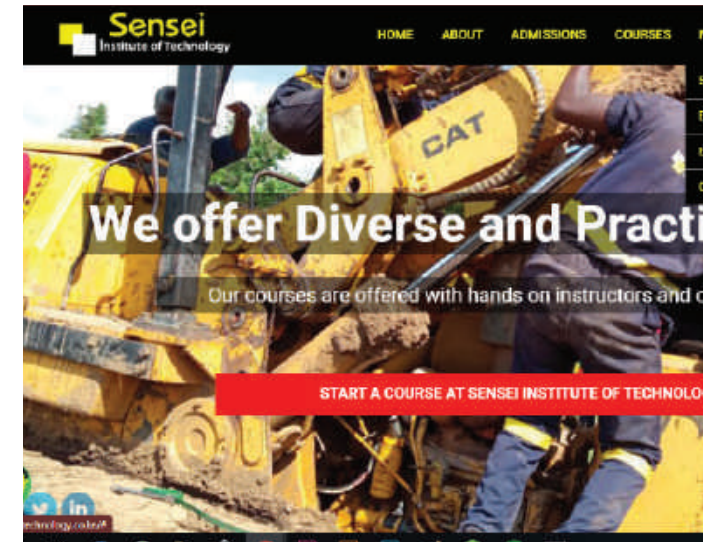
Sensei
Institute of Technology

HOME ABOUT ADMISSIONS COURSES

CAT

We offer Diverse and Practi

Our courses are offered with hands on instructors and c

START A COURSE AT SENSEI INSTITUTE OF TECHNOLO

technology.co.ke/#